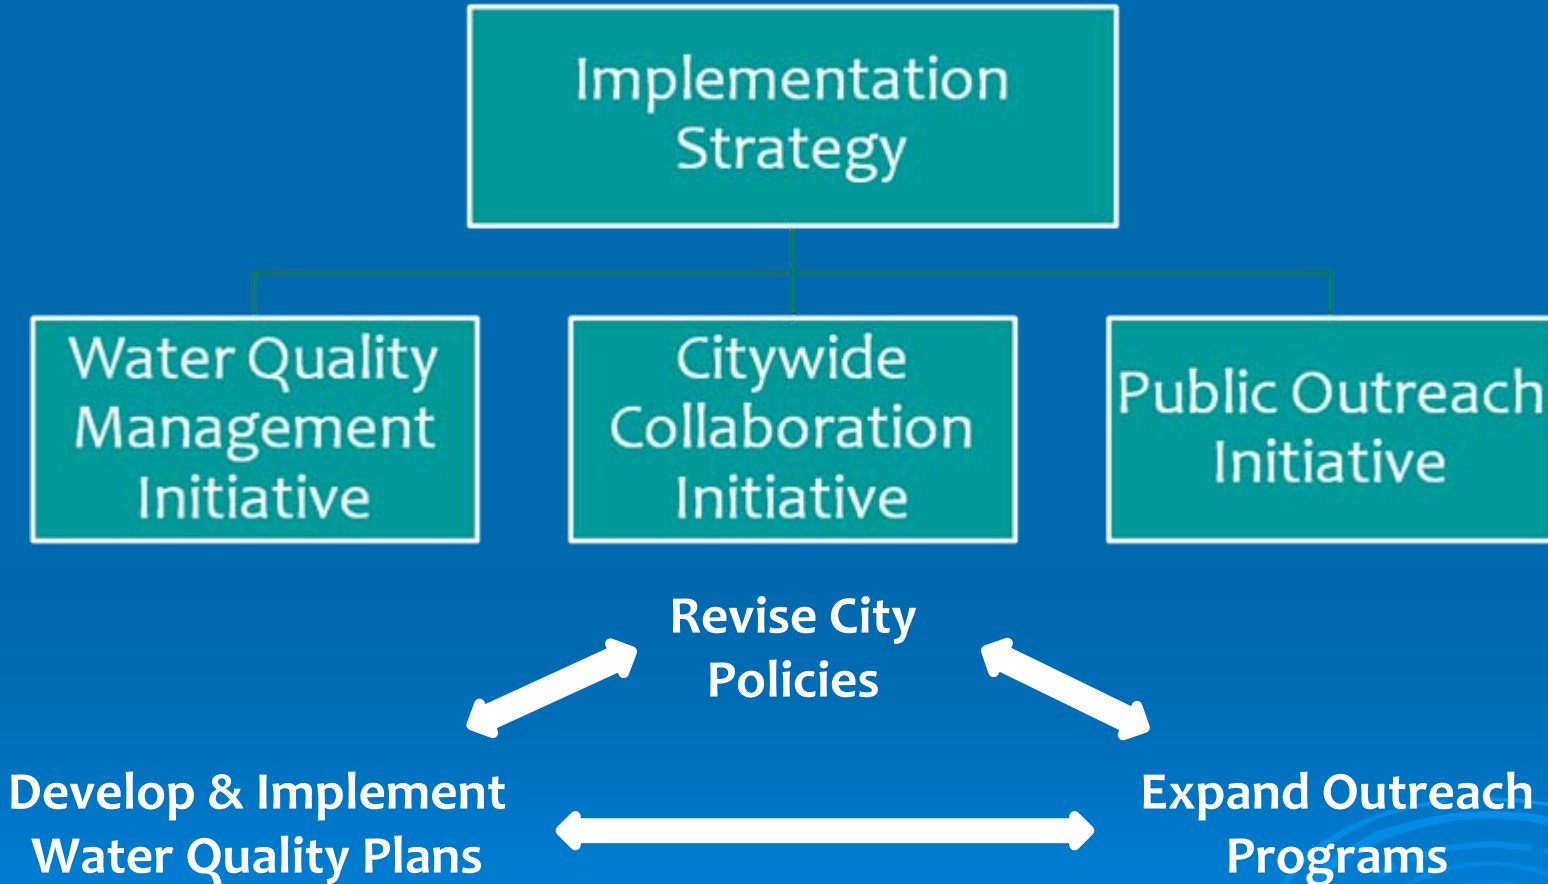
Implementation Strategy

Water Quality Management Initiative

Citywide Collaboration Initiative

Public Outreach Initiative

Revise City Policies

Develop & Implement Water Quality Plans

Expand Outreach Programs